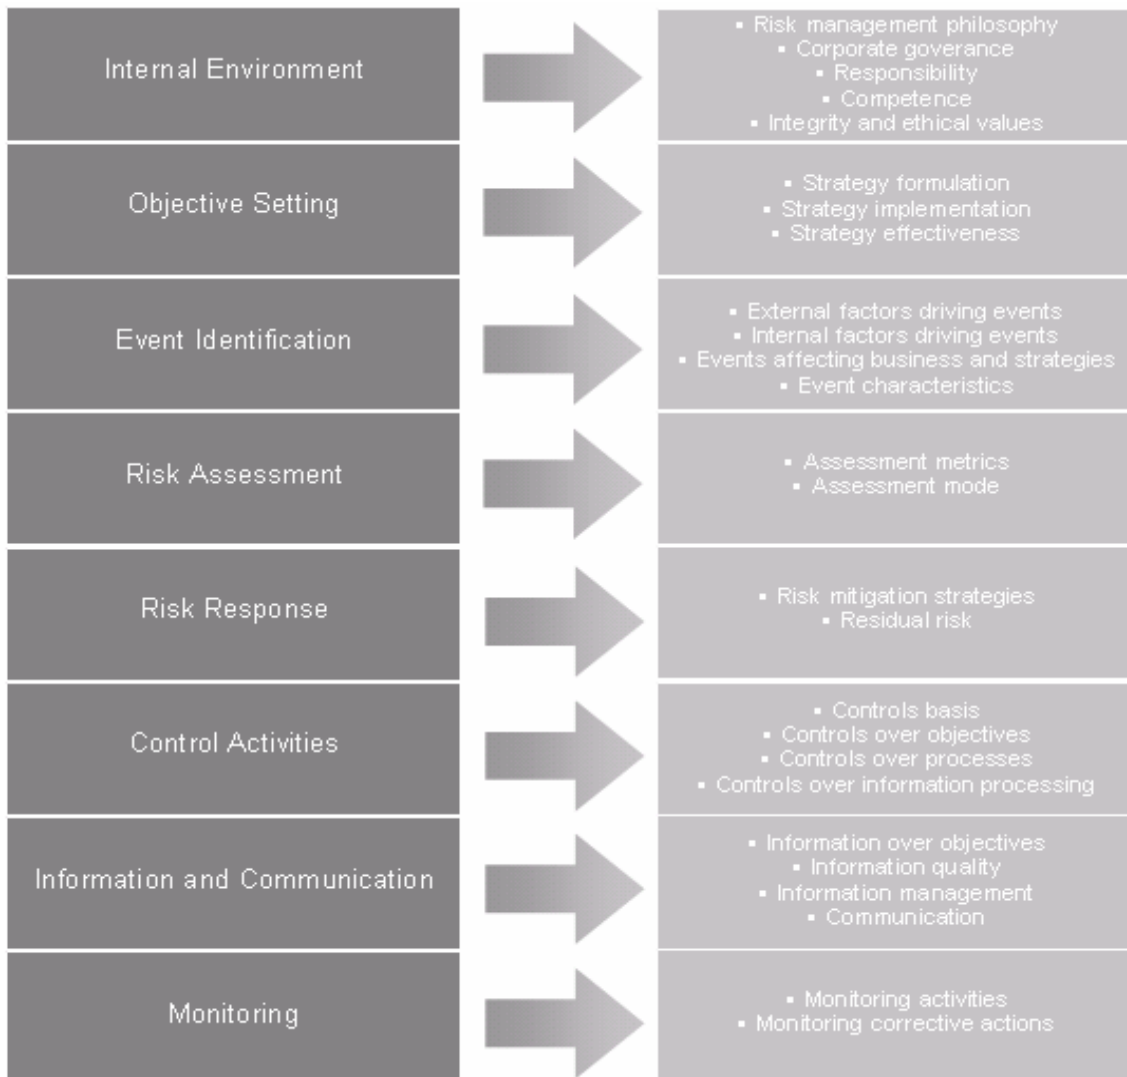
Internal Environment

▪ Risk management philosophy
▪ Corporate goverance
▪ Responsibility
▪ Competence
▪ Integrity and ethical values

Objective Setting

▪ Strategy formulation
▪ Strategy implementation
▪ Strategy effectiveness

Event Identification

▪ External factors driving events
▪ Internal factors driving events
▪ Events affecting business and strategies
▪ Event characteristics

Risk Assessment

▪ Assessment metrics
▪ Assessment mode

Risk Response

▪ Risk mitigation strategies
▪ Residual risk

Control Activities

▪ Controls basis
▪ Controls over objectives
▪ Controls over processes
▪ Controls over information processing

Information and Communication

▪ Information over objectives
▪ Information quality
▪ Information management
▪ Communication

Monitoring

▪ Monitoring activities
▪ Monitoring corrective actions